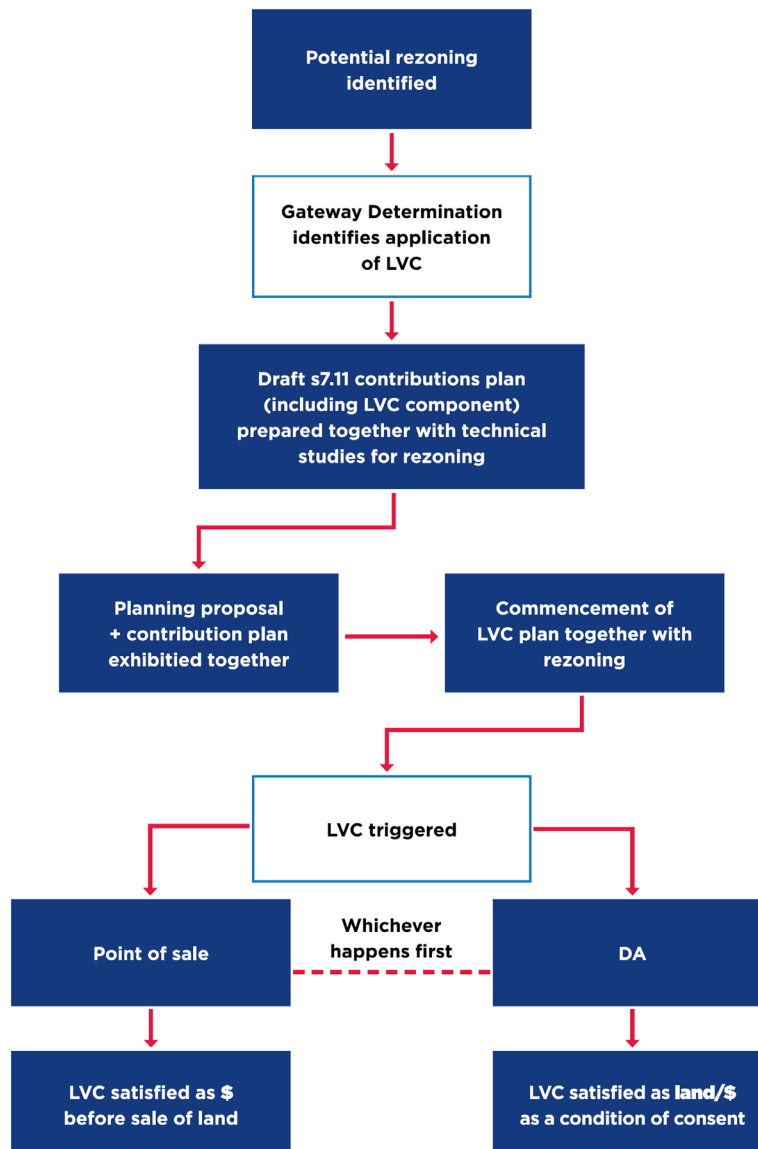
Potential rezoning identified

Gateway Determination identifies application of LVC

Draft s7.11 contributions plan (including LVC component) prepared together with technical studies for rezoning

Planning proposal + contribution plan exhibitied together

Commencement of LVC plan together with rezoning

LVC triggered

Point of sale

Whichever happens first

DA

LVC satisfied as $ before sale of land

LVC satisfied as land/$ as a condition of consent